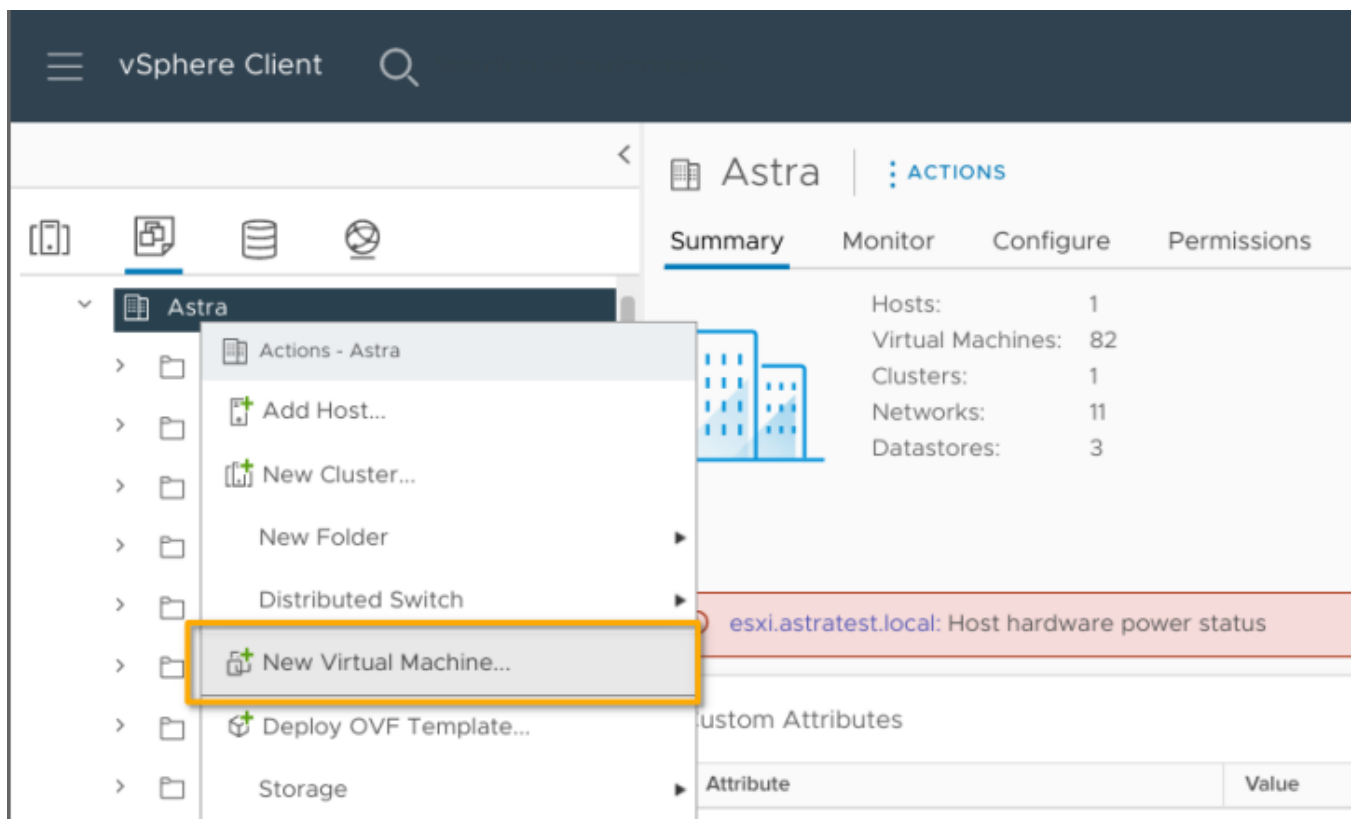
vSphere Client

Astra

Actions - Astra

Add Host...

New Cluster...

New Folder

Distributed Switch

New Virtual Machine...

Deploy OVF Template...

Storage

Astra | ⋮ ACTIONS

Summary Monitor Configure Permissions

| | |
|---|---|
| Hosts: | 1 |
| Virtual Machines: | 82 |
| Clusters: | 1 |
| Networks: | 11 |
| Datastores: | 3 |

esxi.astratest.local: Host hardware power status

ustom Attributes

| Attribute | Value |
|---|---|